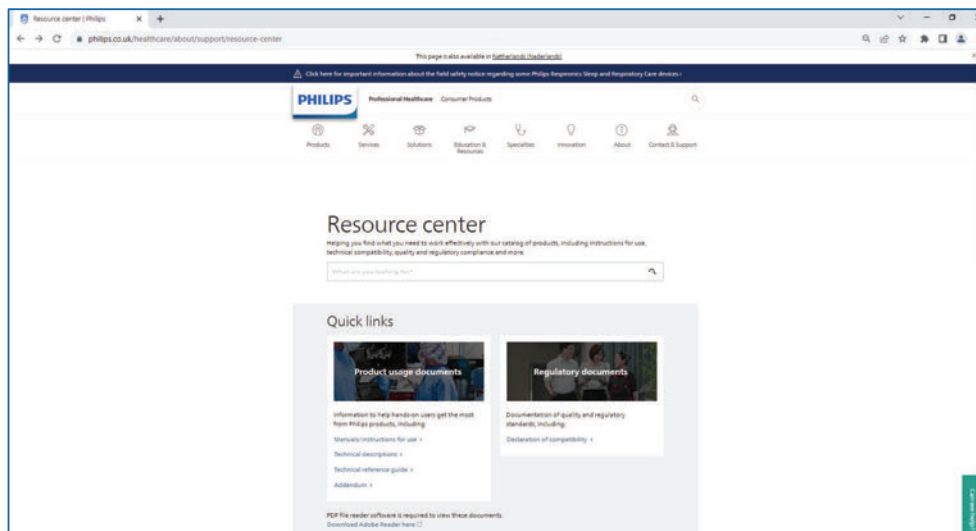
Resource center | Philips

philips.co.uk/healthcare/about/support/resource-center

This page is also available in Netherlands (Nederlands)

Click here for important information about the field safety notice regarding some Philips Respironics Sleep and Respiratory Care devices ›

PHILIPS

Professional Healthcare Consumer Products

Products Services Solutions Education & Resources Specialties Innovation About Contact & Support

Resource center

Helping you find what you need to work effectively with our catalog of products, including instructions for use, technical compatibility, quality and regulatory compliance and more.

What are you looking for?

Quick links

Product usage documents

Information to help hands-on users get the most from Philips products, including:

Manuals/Instructions for use ›

Technical descriptions ›

Technical reference guide ›

Addendum ›

Regulatory documents

Documentation of quality and regulatory standards, including:

Declaration of compatibility ›

PDF file reader software is required to view these documents.
Download Adobe Reader here